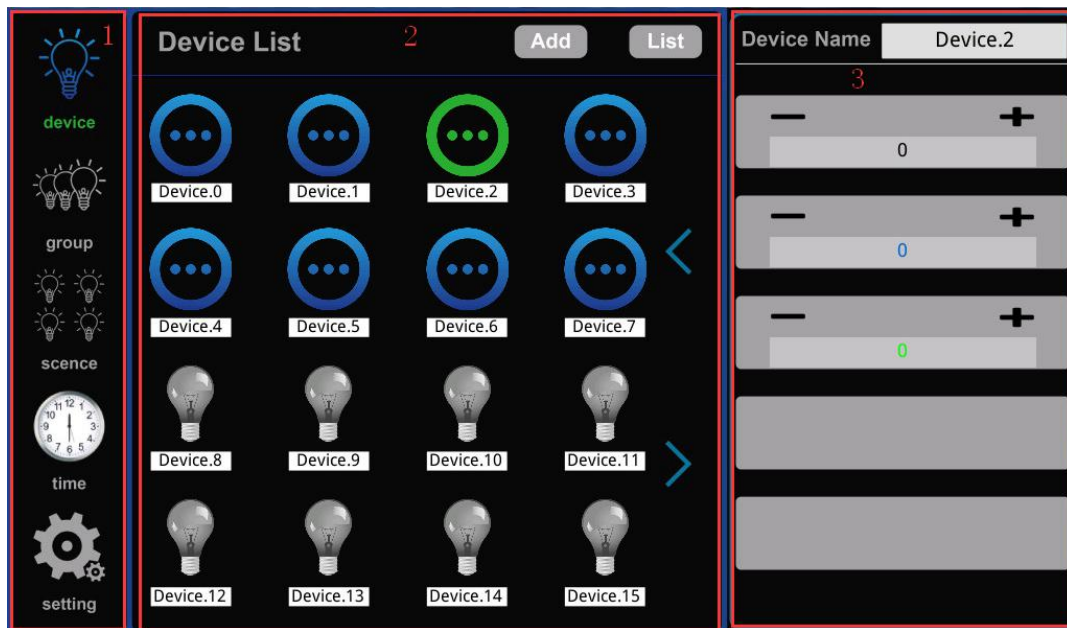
1

device

group

scence

time

setting

Device List 2 Add List

Device.0 Device.1 Device.2 Device.3

Device.4 Device.5 Device.6 Device.7

Device.8 Device.9 Device.10 Device.11

Device.12 Device.13 Device.14 Device.15

<

>

Device Name Device.2

3

— +

0

— +

0

— +

0